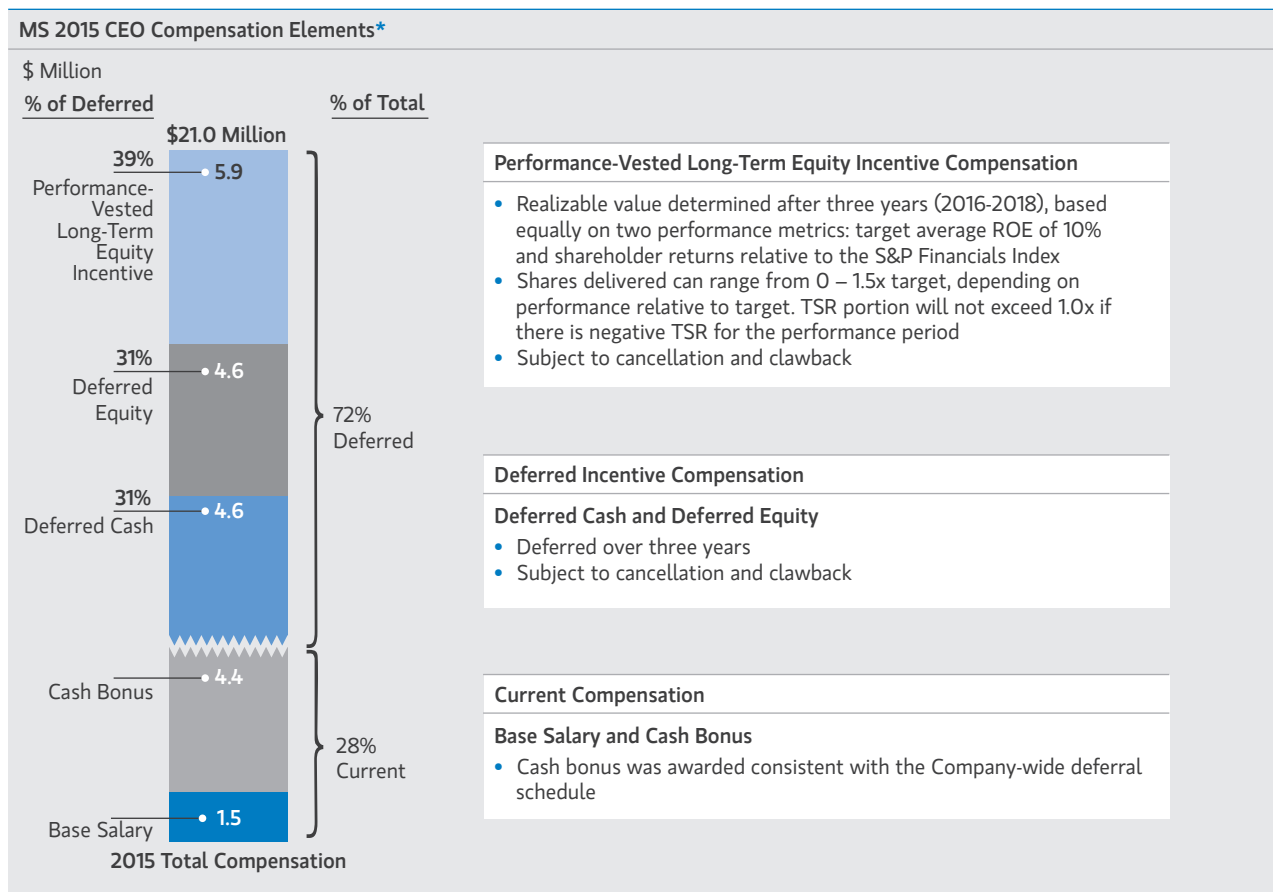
MS 2015 CEO Compensation Elements*

$ Million

% of Deferred

% of Total

$21.0 Million

39%
Performance-Vested Long-Term Equity Incentive
5.9

31%
Deferred Equity
4.6

31%
Deferred Cash
4.6

Cash Bonus
4.4

Base Salary
1.5

72%
Deferred

28%
Current

2015 Total Compensation

Performance-Vested Long-Term Equity Incentive Compensation

• Realizable value determined after three years (2016-2018), based equally on two performance metrics: target average ROE of 10% and shareholder returns relative to the S&P Financials Index
• Shares delivered can range from 0 – 1.5x target, depending on performance relative to target. TSR portion will not exceed 1.0x if there is negative TSR for the performance period
• Subject to cancellation and clawback

Deferred Incentive Compensation

Deferred Cash and Deferred Equity
• Deferred over three years
• Subject to cancellation and clawback

Current Compensation

Base Salary and Cash Bonus
• Cash bonus was awarded consistent with the Company-wide deferral schedule